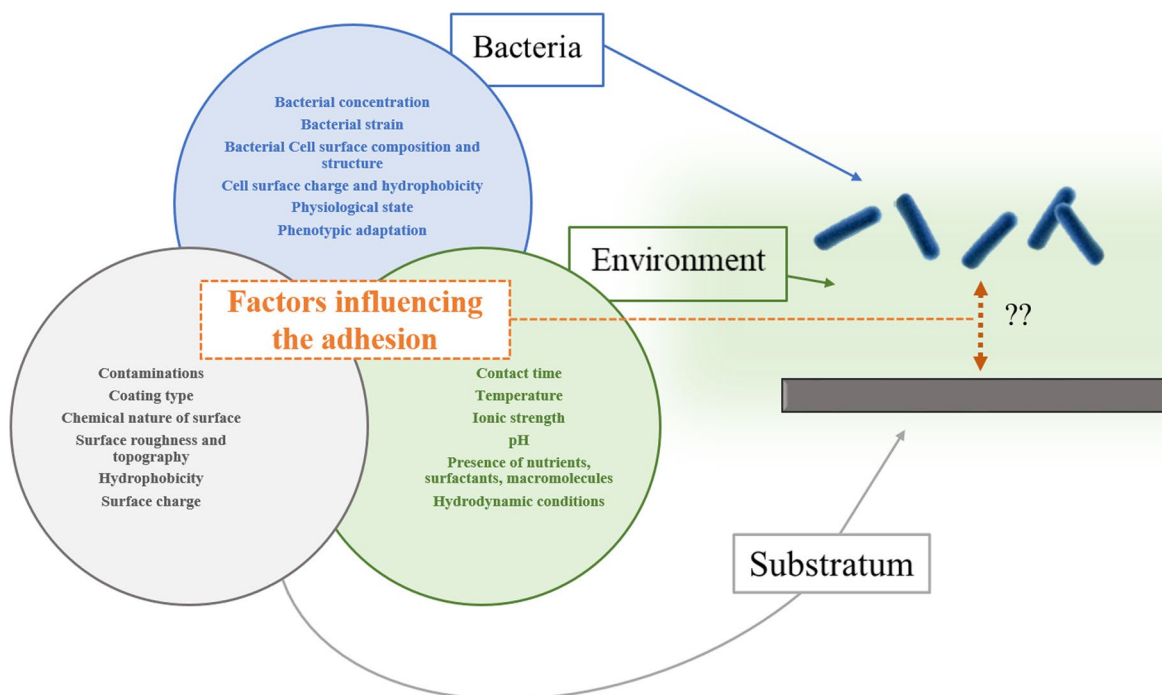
Bacteria

Bacterial concentration
Bacterial strain
Bacterial Cell surface composition and structure
Cell surface charge and hydrophobicity
Physiological state
Phenotypic adaptation

Environment

Factors influencing the adhesion

??

Contaminations
Coating type
Chemical nature of surface
Surface roughness and topography
Hydrophobicity
Surface charge

Contact time
Temperature
Ionic strength
pH
Presence of nutrients, surfactants, macromolecules
Hydrodynamic conditions

Substratum